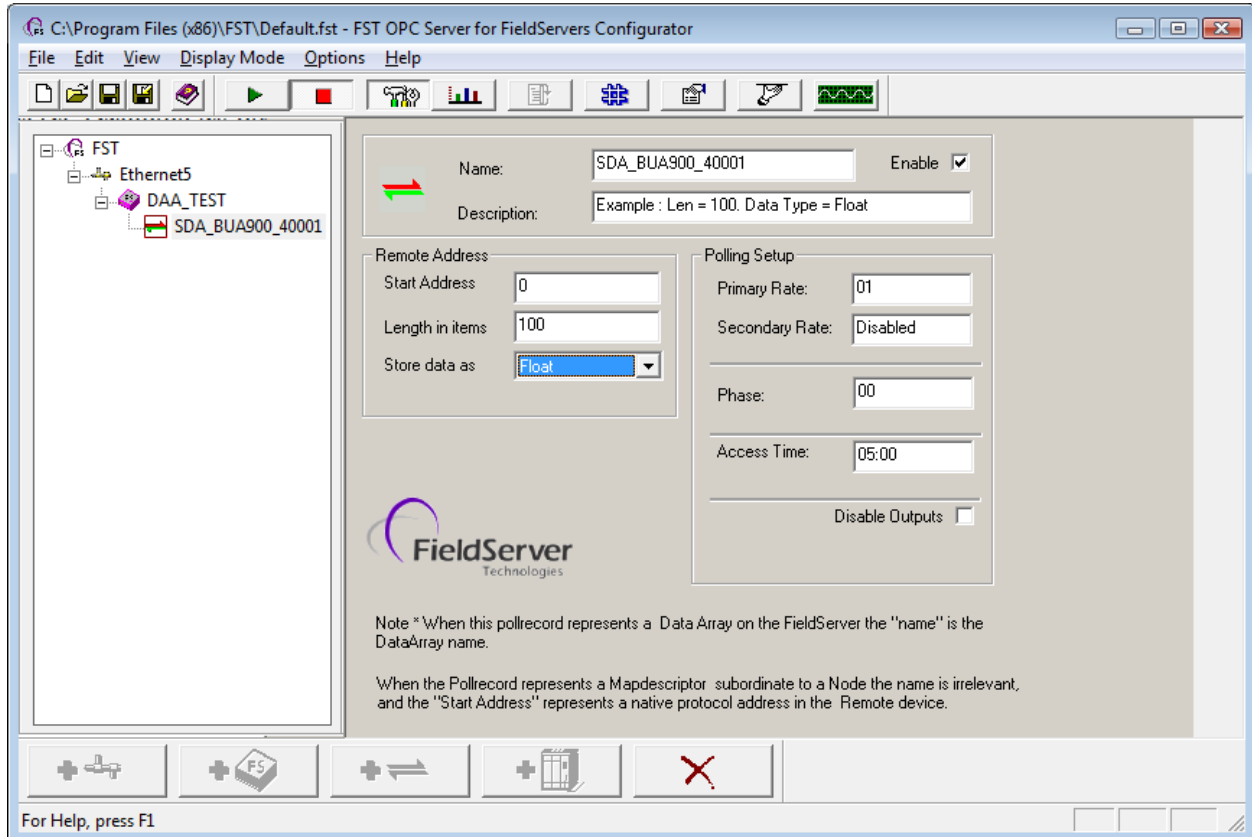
C:\Program Files (x86)\FST\Default.fst - FST OPC Server for FieldServers Configurator

File Edit View Display Mode Options Help

FST
Ethernet5
DAA_TEST
SDA_BUA900_40001

Name: SDA_BUA900_40001
Enable ☑
Description: Example : Len = 100. Data Type = Float

Remote Address
Start Address 0
Length in items 100
Store data as Float

Polling Setup
Primary Rate: 01
Secondary Rate: Disabled
Phase: 00
Access Time: 05:00
Disable Outputs

FieldServer
Technologies

Note * When this pollrecord represents a Data Array on the FieldServer the "name" is the DataArray name.

When the Pollrecord represents a Mapdescriptor subordinate to a Node the name is irrelevant, and the "Start Address" represents a native protocol address in the Remote device.

For Help, press F1